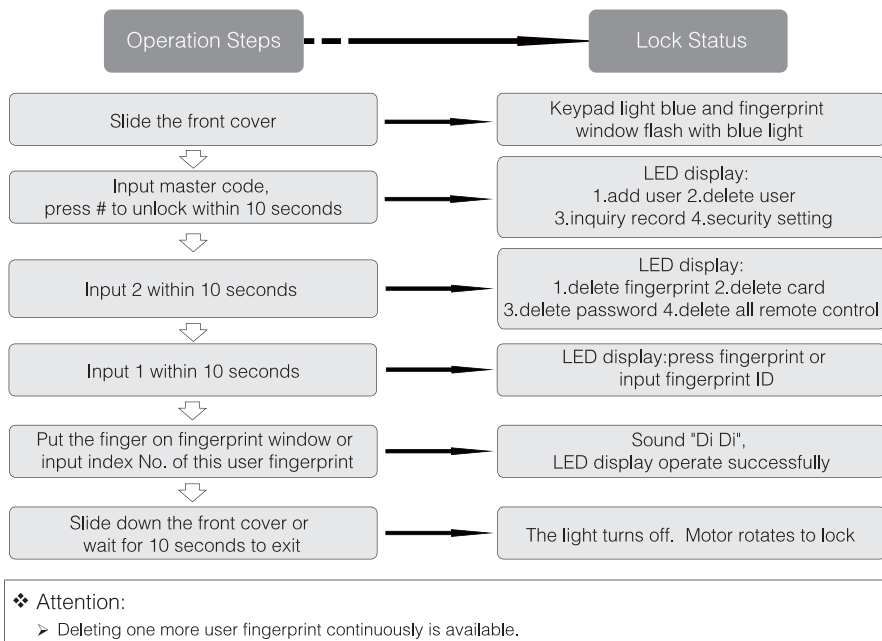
Operation Steps

Lock Status

Slide the front cover

Keypad light blue and fingerprint window flash with blue light

Input master code, press # to unlock within 10 seconds

LED display:
1.add user 2.delete user
3.inquiry record 4.security setting

Input 2 within 10 seconds

LED display:
1.delete fingerprint 2.delete card
3.delete password 4.delete all remote control

Input 1 within 10 seconds

LED display:press fingerprint or input fingerprint ID

Put the finger on fingerprint window or input index No. of this user fingerprint

Sound "Di Di",
LED display operate successfully

Slide down the front cover or wait for 10 seconds to exit

The light turns off. Motor rotates to lock

❖ Attention:
➢ Deleting one more user fingerprint continuously is available.